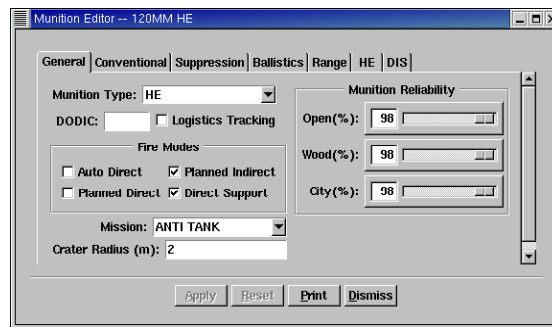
Munition Editor -- 120MM HE

General | Conventional | Suppression | Ballistics | Range | HE | DIS

Munition Type: HE

DODIC: Logistics Tracking

Fire Modes

Auto Direct
Planned Indirect
Planned Direct
Direct Support

Mission: ANTI TANK

Crater Radius (m): 2

Munition Reliability

Open(%): 98

Wood(%): 98

City(%): 98

Apply Reset Print Dismiss